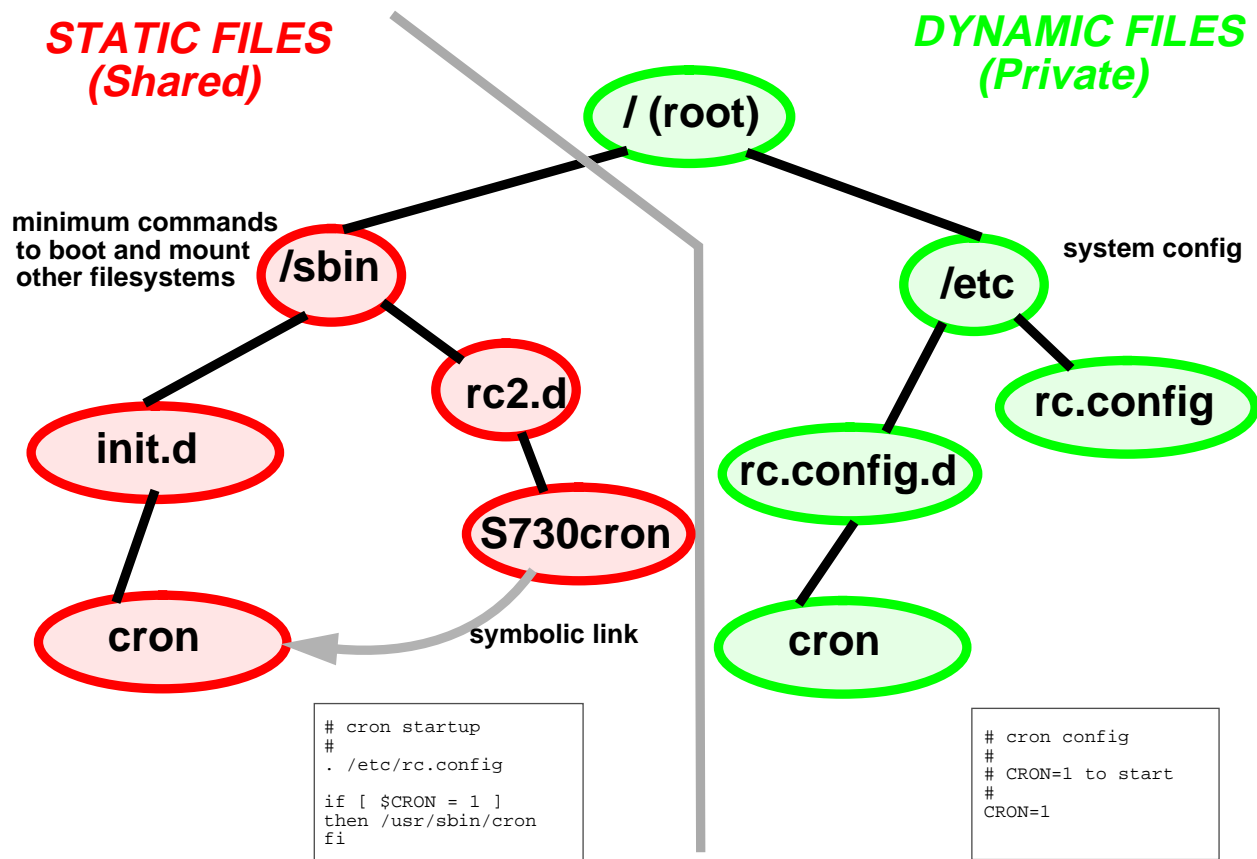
STATIC FILES
(Shared)

DYNAMIC FILES
(Private)

/ (root)

minimum commands to boot and mount other filesystems

/sbin

system config

/etc

rc2.d

rc.config

init.d

rc.config.d

S730cron

cron

symbolic link

cron

# cron startup
#
. /etc/rc.config

if [ $CRON = 1 ]
then /usr/sbin/cron
fi

# cron config
#
# CRON=1 to start
#
CRON=1